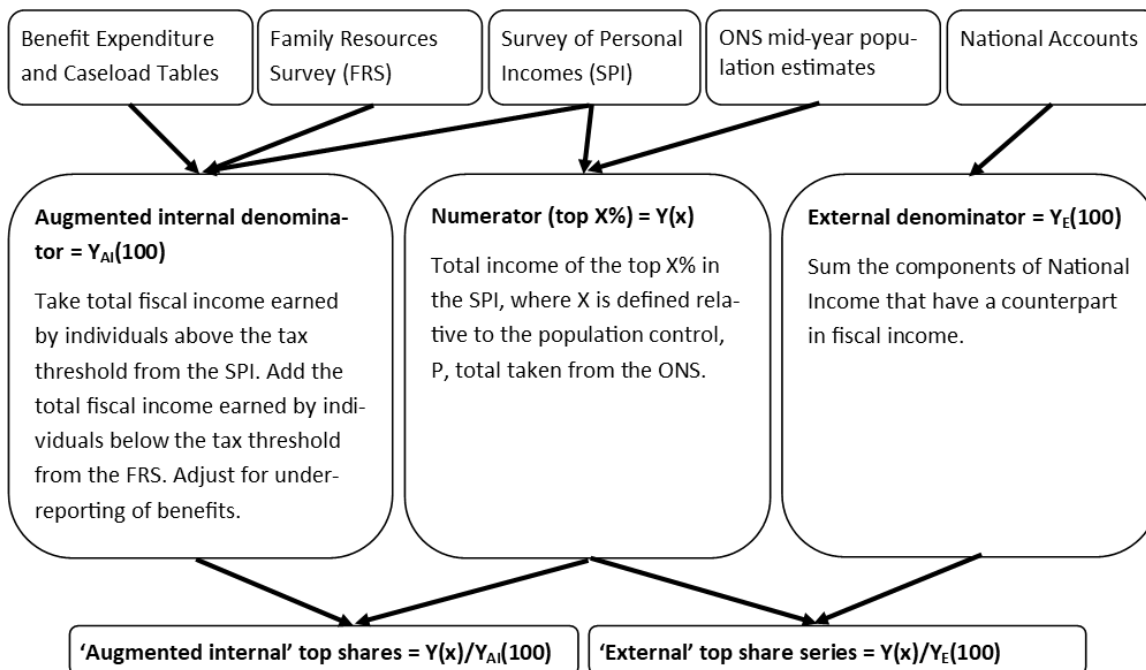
Benefit Expenditure and Caseload Tables

Family Resources Survey (FRS)

Survey of Personal Incomes (SPI)

ONS mid-year population estimates

National Accounts

**Augmented internal denominator = $Y_{AI}(100)$**

Take total fiscal income earned by individuals above the tax threshold from the SPI. Add the total fiscal income earned by individuals below the tax threshold from the FRS. Adjust for underreporting of benefits.

**Numerator (top X%) = Y(x)**

Total income of the top X% in the SPI, where X is defined relative to the population control, P, total taken from the ONS.

**External denominator = $Y_E(100)$**

Sum the components of National Income that have a counterpart in fiscal income.

**'Augmented internal' top shares = $Y(x)/Y_{AI}(100)$**

**'External' top share series = $Y(x)/Y_E(100)$**